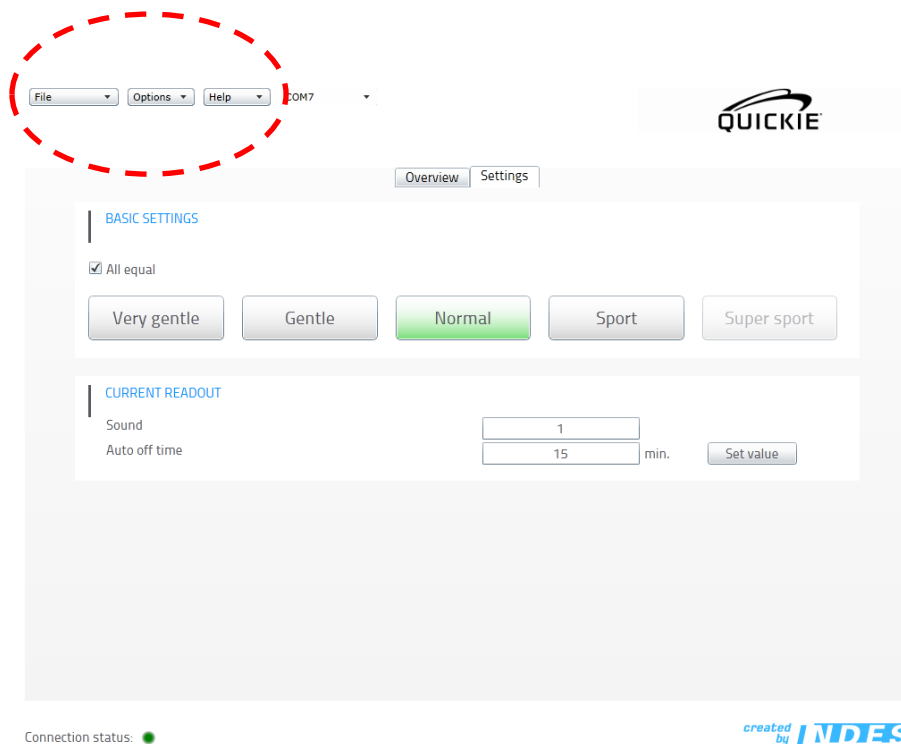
File ▾ Options ▾ Help ▾ COM7 ▾

QUICKIE

Overview Settings

BASIC SETTINGS

☑ All equal

Very gentle Gentle Normal Sport Super sport

CURRENT READOUT

Sound 1

Auto off time 15 min. Set value

Connection status:

created by INDES